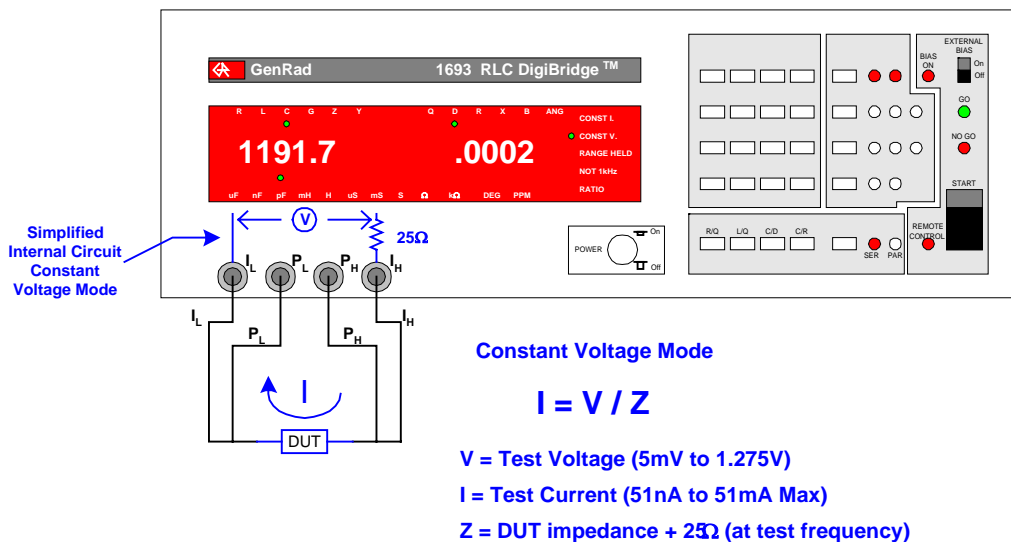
GenRad 1693 RLC DigiBridge ™

R L C G Z Y Q D R X B ANG

CONST I.
CONST V.
RANGE HELD
NOT 1kHz
RATIO

1191.7 .0002

uF nF pF mH H uS mS S Ω kΩ DEG PPM

BIAS ON

EXTERNAL BIAS
On
Off

GO

NO GO

START

REMOTE CONTROL

R/Q L/Q C/D C/R

SER PAR

POWER
On
Off

Simplified Internal Circuit Constant Voltage Mode

V

25Ω

$I_L$ $P_L$ $P_H$ $I_H$

$I_L$

$P_L$

$P_H$

$I_H$

I

DUT

Constant Voltage Mode

I = V / Z

V = Test Voltage (5mV to 1.275V)

I = Test Current (51nA to 51mA Max)

Z = DUT impedance + 25Ω (at test frequency)